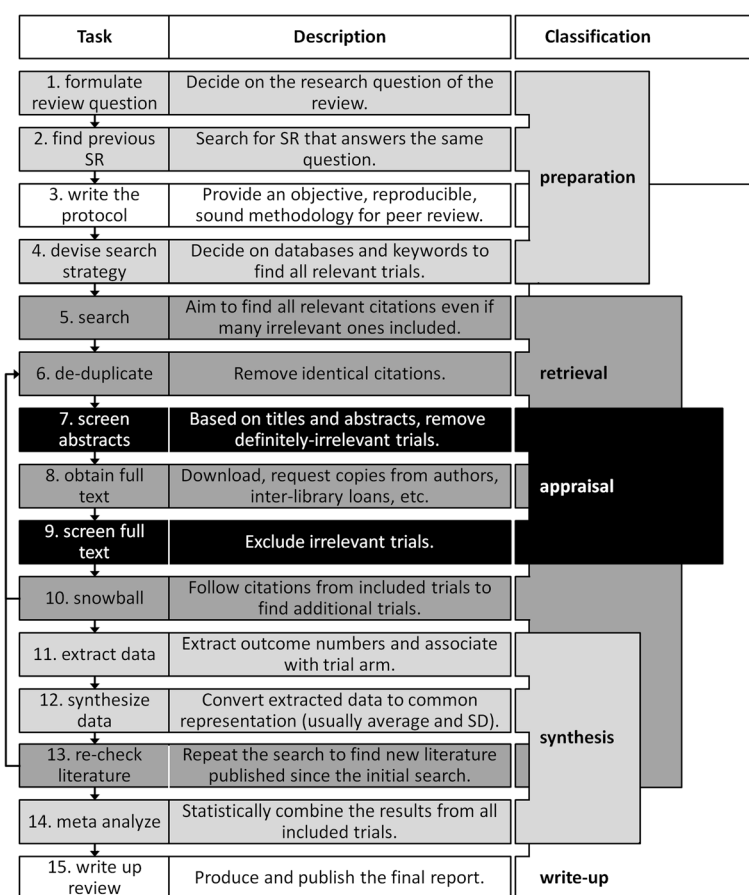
| Task | Description |
|---|---|
| 1. formulate review question | Decide on the research question of the review. |
| 2. find previous SR | Search for SR that answers the same question. |
| 3. write the protocol | Provide an objective, reproducible, sound methodology for peer review. |
| 4. devise search strategy | Decide on databases and keywords to find all relevant trials. |
| 5. search | Aim to find all relevant citations even if many irrelevant ones included. |
| 6. de-duplicate | Remove identical citations. |
| 7. screen abstracts | Based on titles and abstracts, remove definitely-irrelevant trials. |
| 8. obtain full text | Download, request copies from authors, inter-library loans, etc. |
| 9. screen full text | Exclude irrelevant trials. |
| 10. snowball | Follow citations from included trials to find additional trials. |
| 11. extract data | Extract outcome numbers and associate with trial arm. |
| 12. synthesize data | Convert extracted data to common representation (usually average and SD). |
| 13. re-check literature | Repeat the search to find new literature published since the initial search. |
| 14. meta analyze | Statistically combine the results from all included trials. |
| 15. write up review | Produce and publish the final report. |

Classification

preparation

retrieval

appraisal

synthesis

write-up